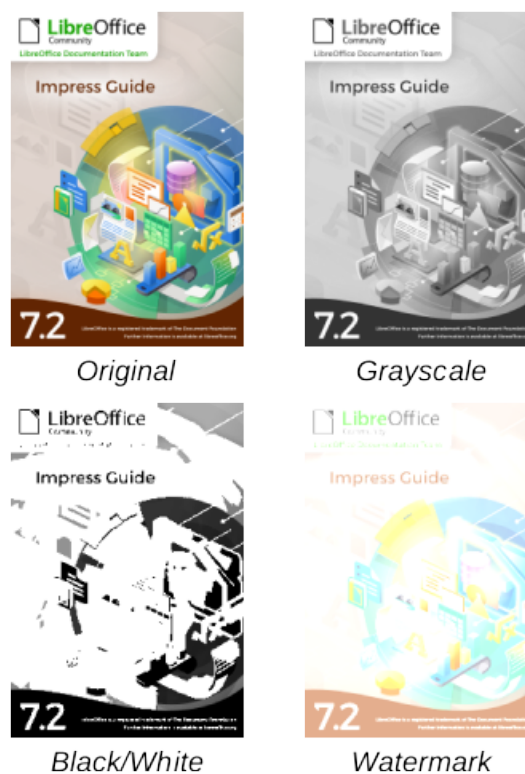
LibreOffice
Community
LibreOffice Documentation Team

Impress Guide

7.2

LibreOffice is a registered trademark of The Document Foundation
Further information is available at LibreOffice.org

Original

LibreOffice
Community
LibreOffice Documentation Team

Impress Guide

7.2

LibreOffice is a registered trademark of The Document Foundation
Further information is available at LibreOffice.org

Grayscale

LibreOffice
Community

Impress Guide

7.2

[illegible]

Black/White

LibreOffice
Community

Impress Guide

7.2

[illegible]

Watermark